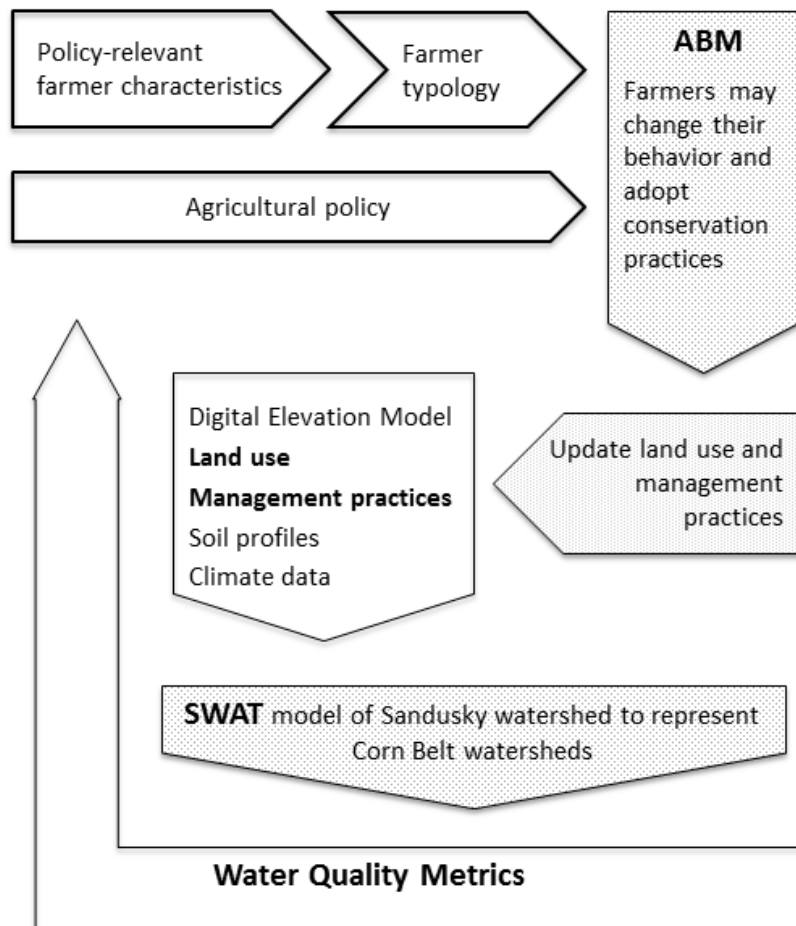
Policy-relevant farmer characteristics

Farmer typology

ABM

Farmers may change their behavior and adopt conservation practices

Agricultural policy

Digital Elevation Model
Land use
Management practices
Soil profiles
Climate data

Update land use and management practices

SWAT model of Sandusky watershed to represent Corn Belt watersheds

Water Quality Metrics